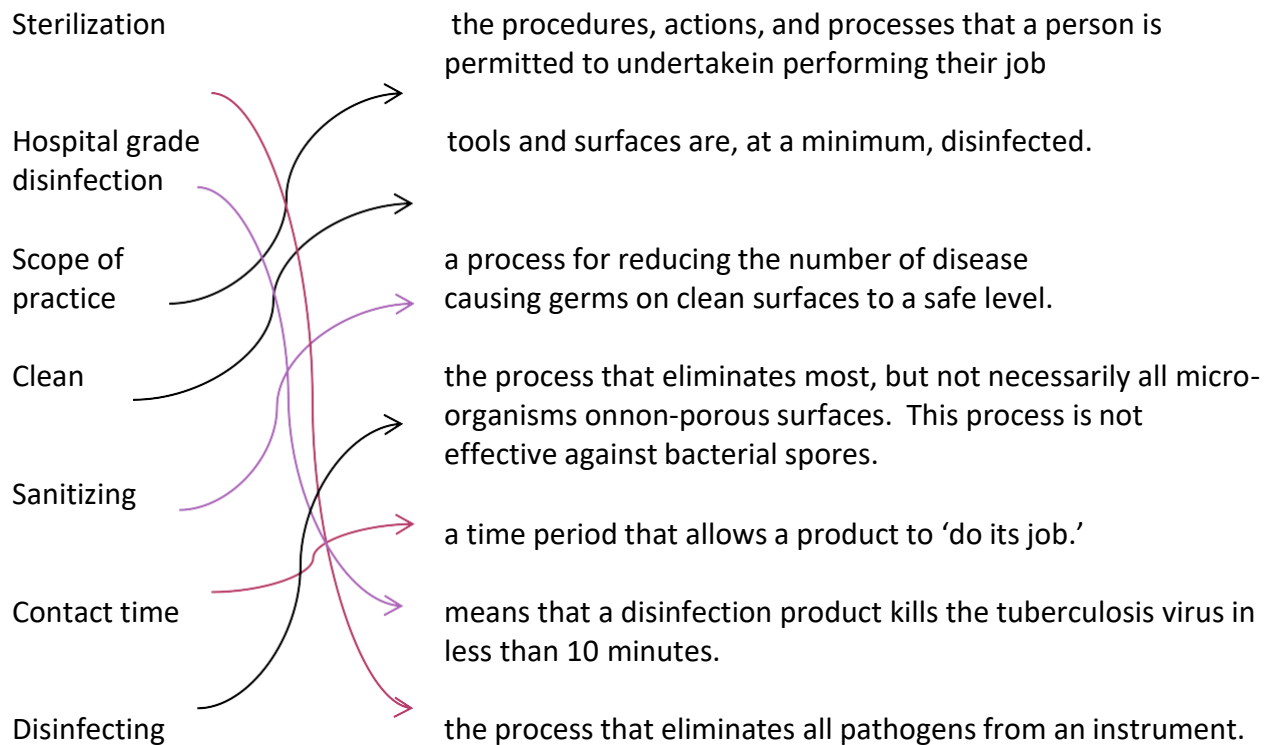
Sterilization

Hospital grade disinfection

Scope of practice

Clean

Sanitizing

Contact time

Disinfecting

the procedures, actions, and processes that a person is permitted to undertakein performing their job

tools and surfaces are, at a minimum, disinfected.

a process for reducing the number of disease causing germs on clean surfaces to a safe level.

the process that eliminates most, but not necessarily all microorganisms onnon-porous surfaces. This process is not effective against bacterial spores.

a time period that allows a product to ‘do its job.’

means that a disinfection product kills the tuberculosis virus in less than 10 minutes.

the process that eliminates all pathogens from an instrument.